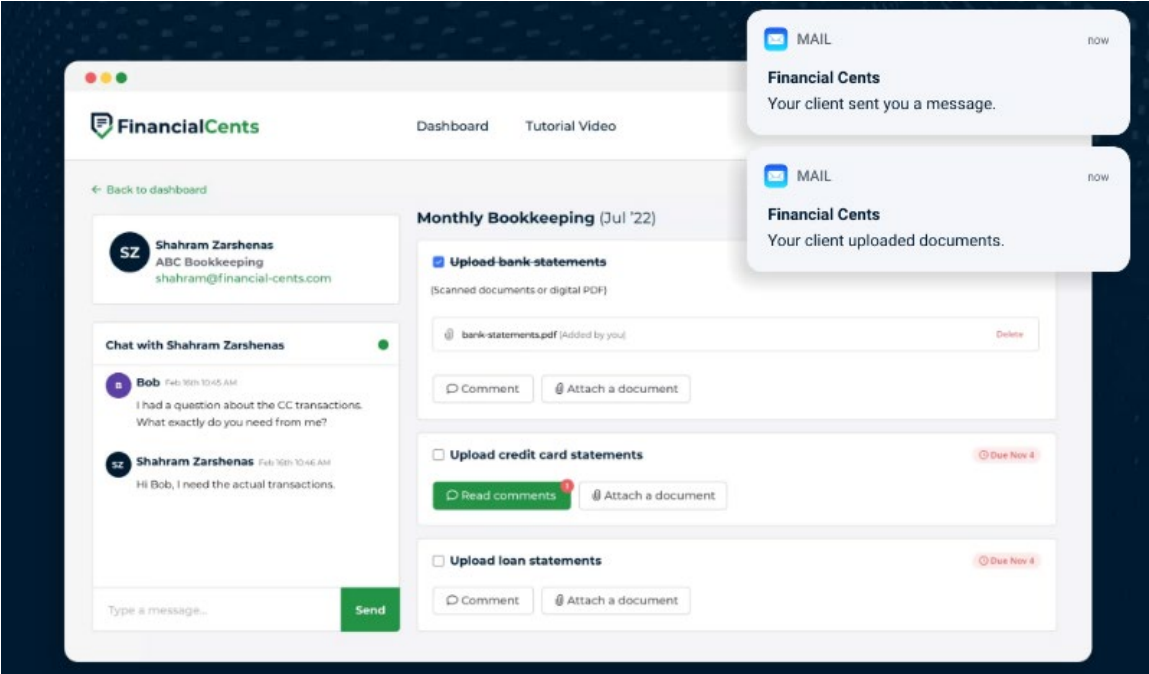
MAIL now
Financial Cents
Your client sent you a message.

MAIL now
Financial Cents
Your client uploaded documents.

FinancialCents

Dashboard Tutorial Video

← Back to dashboard

SZ
Shahram Zarshenas
ABC Bookkeeping
shahram@financial-cents.com

Chat with Shahram Zarshenas

B Bob Feb 16th 10:45 AM
I had a question about the CC transactions. What exactly do you need from me?

SZ Shahram Zarshenas Feb 16th 10:46 AM
Hi Bob, I need the actual transactions.

Type a message...
Send

Monthly Bookkeeping (Jul '22)

Upload bank statements
(Scanned documents or digital PDF)
bank-statements.pdf (Added by you)
Delete
Comment
Attach a document

Upload credit card statements
Due Nov 4
Read comments 1
Attach a document

Upload loan statements
Due Nov 4
Comment
Attach a document